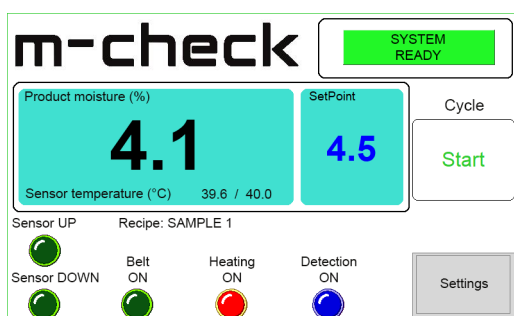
m-check

SYSTEM READY

Product moisture (%)

4.1

Sensor temperature (°C) 39.6 / 40.0

SetPoint

4.5

Cycle

Start

Sensor UP

Recipe: SAMPLE 1

Sensor DOWN

Belt ON

Heating ON

Detection ON

Settings